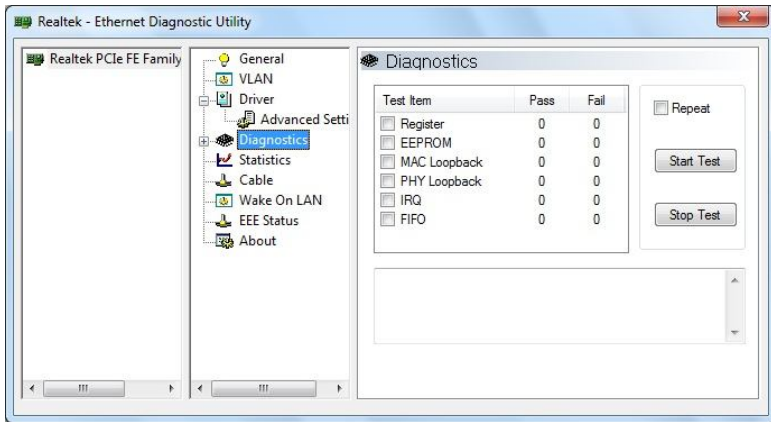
Realtek - Ethernet Diagnostic Utility

Realtek PCIe FE Family

General
VLAN
Driver
Advanced Setti
Diagnostics
Statistics
Cable
Wake On LAN
EEE Status
About

Diagnostics

| Test Item | Pass | Fail |
|---|---|---|
| Register | 0 | 0 |
| EEPROM | 0 | 0 |
| MAC Loopback | 0 | 0 |
| PHY Loopback | 0 | 0 |
| IRQ | 0 | 0 |
| FIFO | 0 | 0 |

Repeat

Start Test

Stop Test